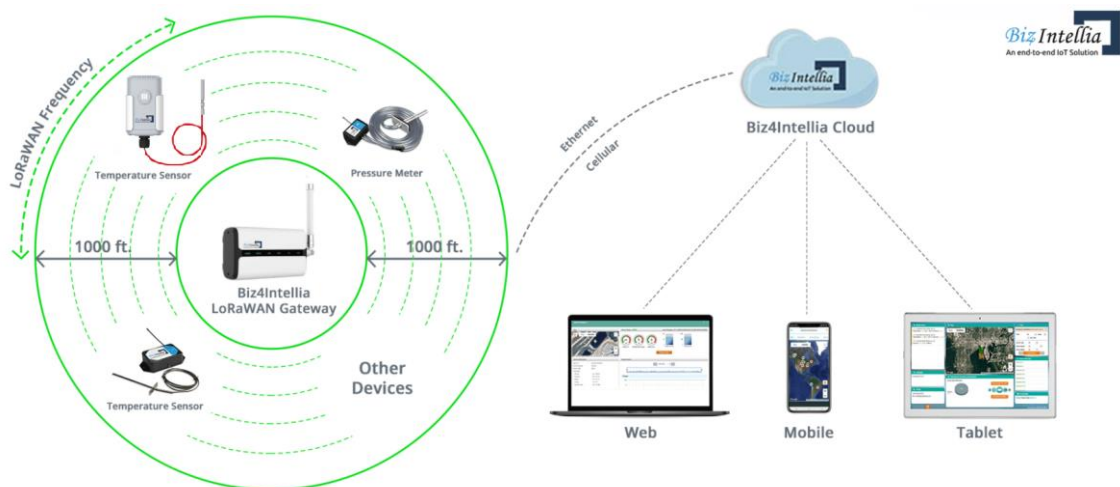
LoRaWAN Frequency

Temperature Sensor

Pressure Meter

1000 ft.

1000 ft.

Biz4Intellia LoRaWAN Gateway

Temperature Sensor

Other Devices

Ethernet

Cellular

Biz Intellia
An end-to-end IoT Solution

Biz4Intellia Cloud

Biz Intellia
An end-to-end IoT Solution

Web

Mobile

Tablet